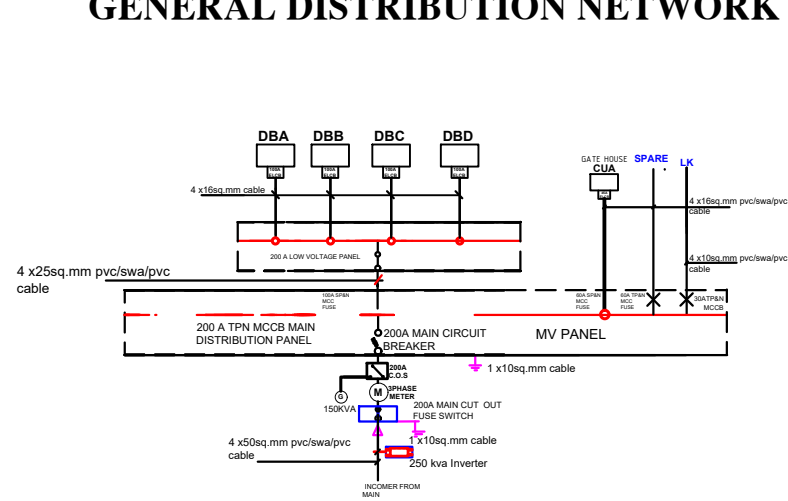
GENERAL DISTRIBUTION NETWORK

DBA DBB DBC DBD

100A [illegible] 100A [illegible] 100A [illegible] 100A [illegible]

4 x16sq.mm cable

GATE HOUSE CUA

SPARE

LK

4 x16sq.mm pvc/swa/pvc cable

200 A LOW VOLTAGE PANEL

4 x10sq.mm pvc/swa/pvc cable

4 x25sq.mm pvc/swa/pvc cable

100A SP&N MCC FUSE

60A SP&N MCC FUSE

60A TP&N MCC FUSE

30ATP&N MCCB

200 A TPN MCCB MAIN DISTRIBUTION PANEL

200A MAIN CIRCUIT BREAKER

MV PANEL

1 x10sq.mm cable

200A C.O.S

G

150KVA

M

3PHASE METER

200A MAIN CUT OUT FUSE SWITCH

1 x10sq.mm cable

4 x50sq.mm pvc/swa/pvc cable

250 kva Inverter

INCOMER FROM MAIN